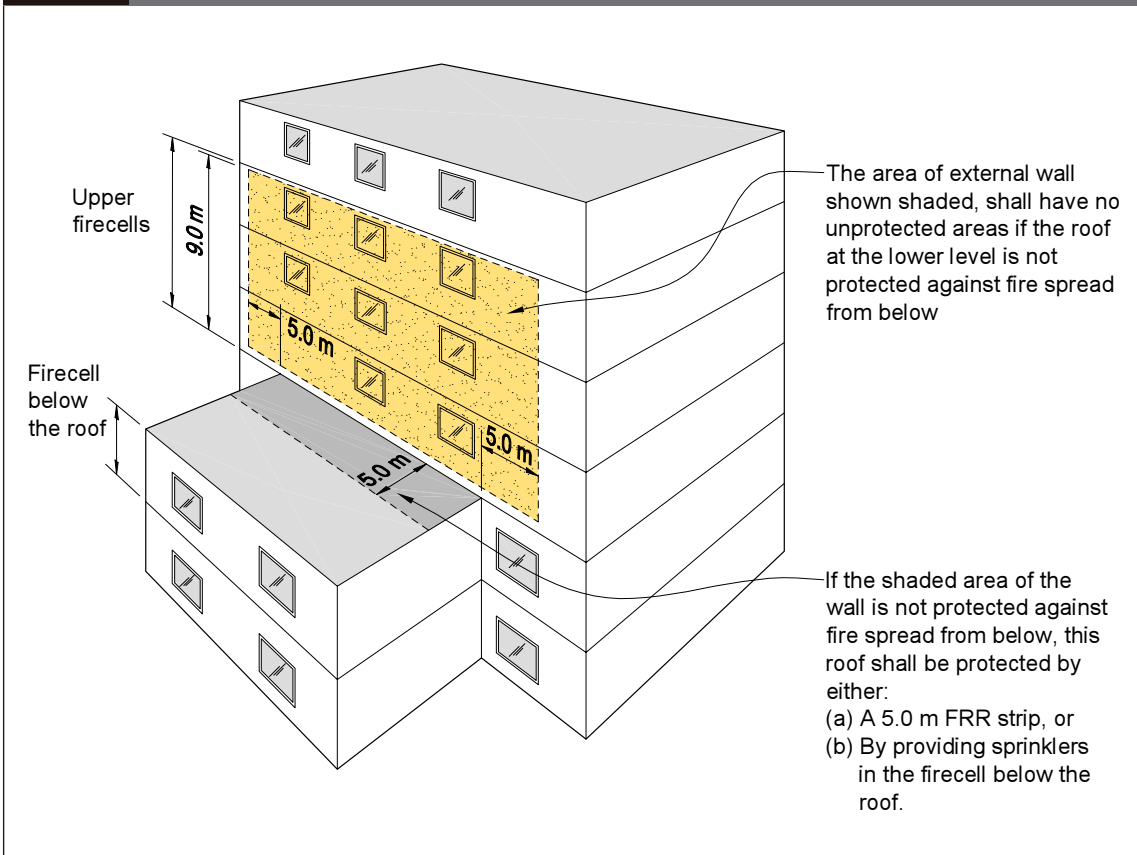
Upper firecells

9.0 m

5.0 m

The area of external wall shown shaded, shall have no unprotected areas if the roof at the lower level is not protected against fire spread from below

Firecell below the roof

5.0 m

5.0 m

If the shaded area of the wall is not protected against fire spread from below, this roof shall be protected by either:
(a) A 5.0 m FRR strip, or
(b) By providing sprinklers in the firecell below the roof.